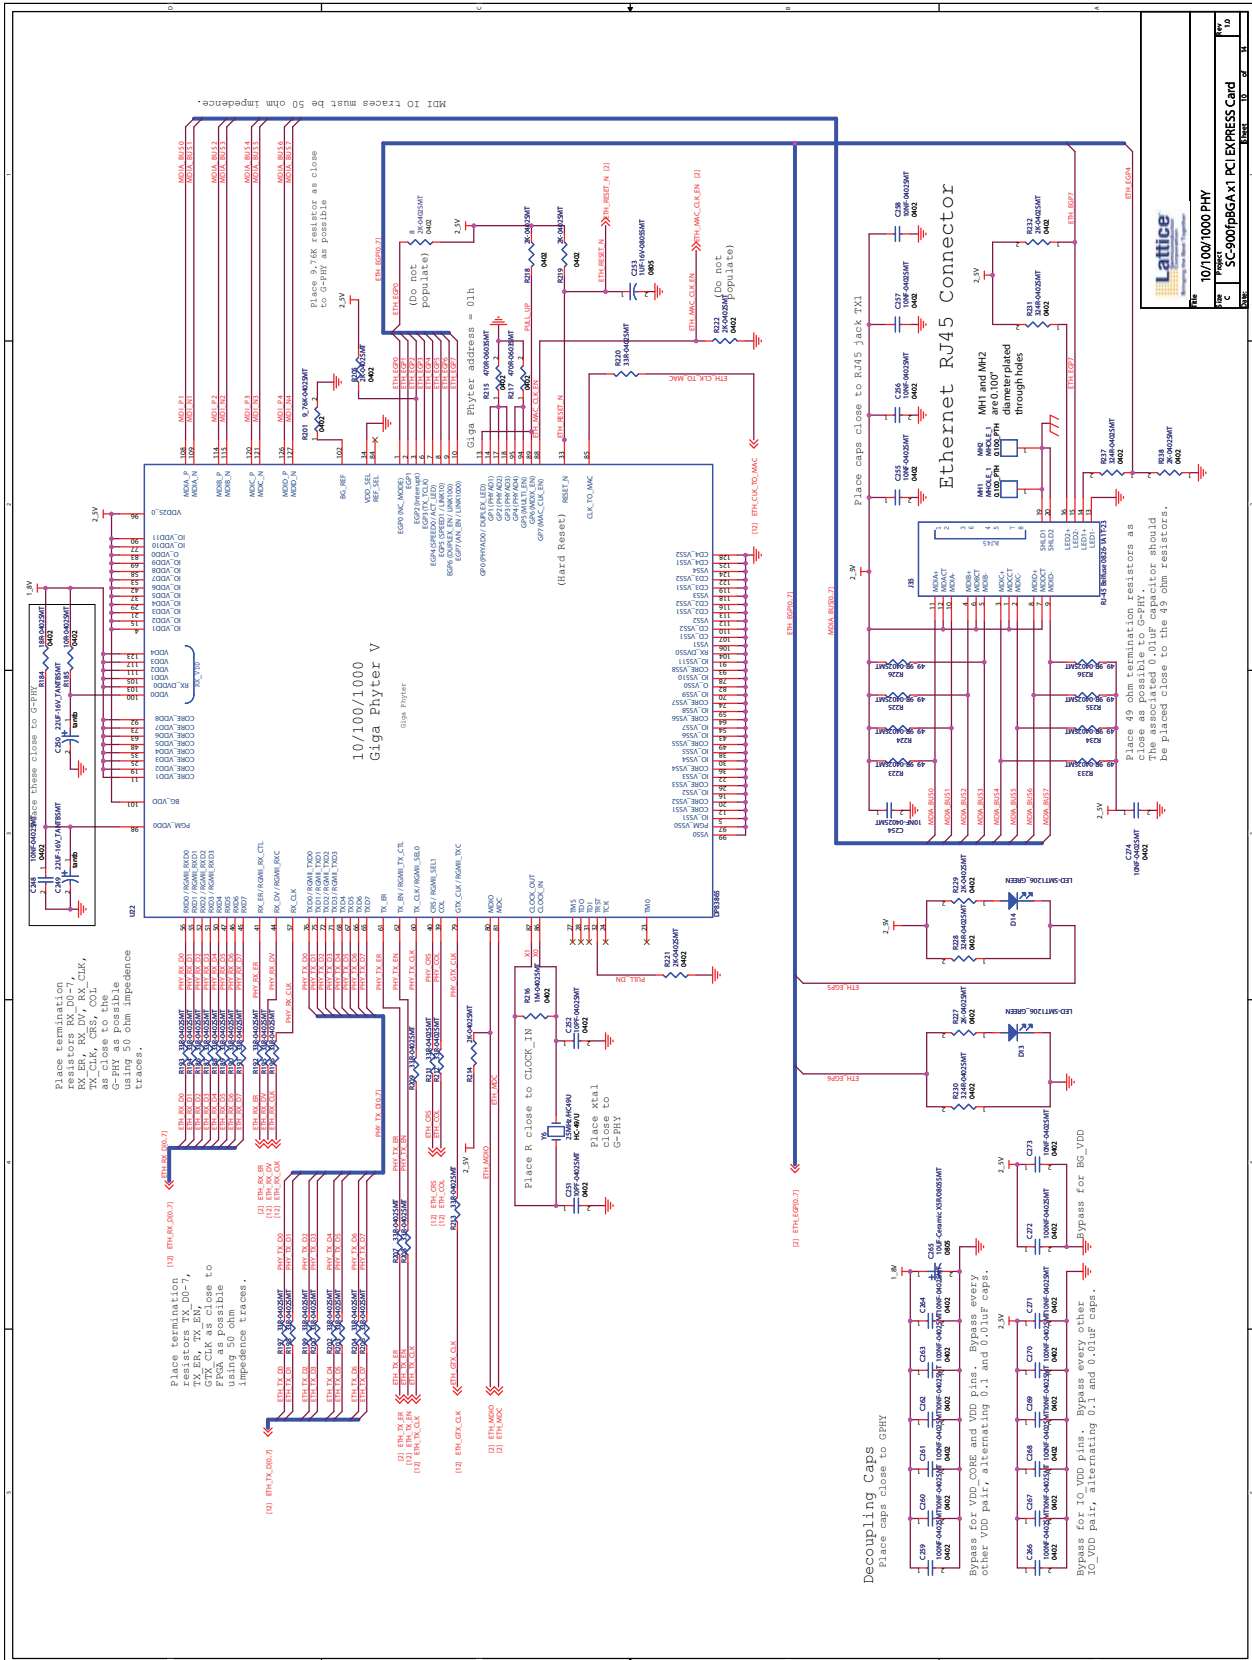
MDI IO traces must be 50 ohm impedence.

Place 9.76K resistor as close to G-PHY as possible

Giga Phyter address = 01h

(Do not populate)

(Do not populate)

Place caps close to RJ45 jack TX1

Ethernet RJ45 Connector

MH1 and MH2 are 0.100" diameter plated through holes

10/100/1000 Giga Phyter V

Giga Phyter

(Hard Reset)

Place 49 ohm termination resistors as close as possible to G-PHY. The associated 0.01uF capacitor should be placed close to the 49 ohm resistors.

Place these close to G-PHY

Place termination resistors RX_D0-7, RX_ER, RX_DV, RX_CLK, TX_CLK, CRS, COL as close to the G-PHY as possible using 50 ohm impedence traces.

Place termination resistors TX_D0-7, TX_ER, TX_EN, GTX_CLK as close to FPGA as possible using 50 ohm impedence traces.

Place R close to CLOCK_IN

Place xtal close to G-PHY

Decoupling Caps
Place caps close to GPHY

Bypass for VDD_CORE and VDD pins. Bypass every other VDD pair, alternating 0.1 and 0.01uF caps.

Bypass for IO_VDD pins. Bypass every other IO_VDD pair, alternating 0.1 and 0.01uF caps.

Bypass for BG_VDD

U22
DP83865
J35
RJ-45 Belfuse 0826-1A1T-23
Y6
25MHz HC49U
D14 LED-SMT1206_GREEN
D13 LED-SMT1206_GREEN

Lattice
Title 10/100/1000 PHY
Project SC-900fpBGA x1 PCI EXPRESS Card
Size C
Rev 1.0
Sheet 10 of 14